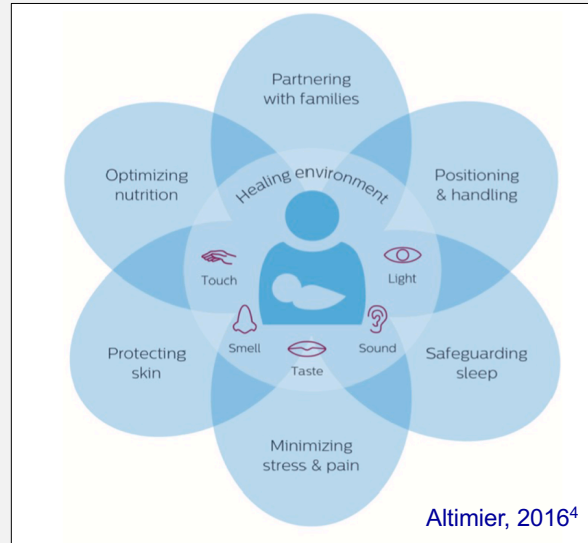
Partnering with families

Positioning & handling

Safeguarding sleep

Minimizing stress & pain

Protecting skin

Optimizing nutrition

Healing environment

Touch

Light

Smell

Sound

Taste

Altimier, 2016$^4$